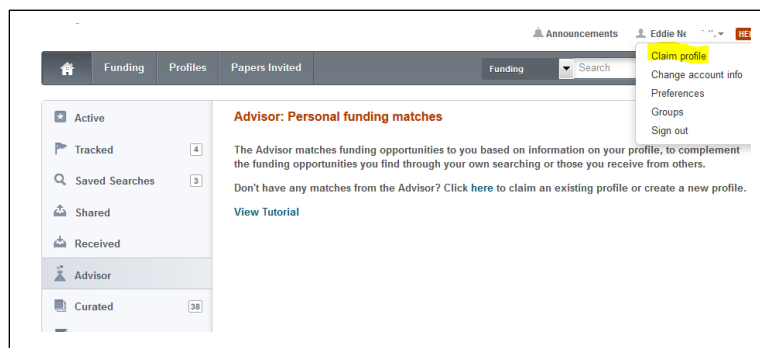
Announcements Eddie Ne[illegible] HE

Funding Profiles Papers Invited

Funding Search

Claim profile
Change account info
Preferences
Groups
Sign out

Active
Tracked 4
Saved Searches 3
Shared
Received
Advisor
Curated 38

Advisor: Personal funding matches

The Advisor matches funding opportunities to you based on information on your profile, to complement the funding opportunities you find through your own searching or those you receive from others.

Don't have any matches from the Advisor? Click here to claim an existing profile or create a new profile.

View Tutorial